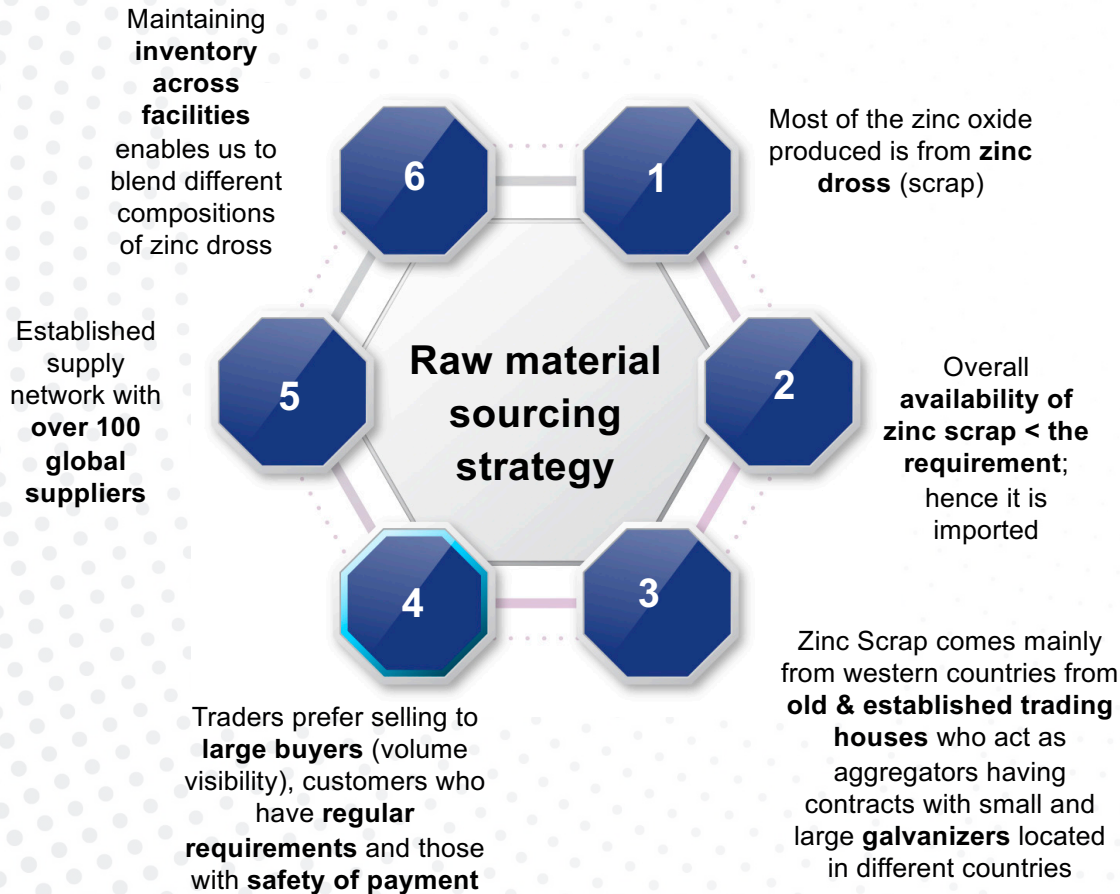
Raw material sourcing strategy

1

Most of the zinc oxide produced is from zinc dross (scrap)

2

Overall availability of zinc scrap < the requirement; hence it is imported

3

Zinc Scrap comes mainly from western countries from old & established trading houses who act as aggregators having contracts with small and large galvanizers located in different countries

4

Traders prefer selling to large buyers (volume visibility), customers who have regular requirements and those with safety of payment

5

Established supply network with over 100 global suppliers

6

Maintaining inventory across facilities enables us to blend different compositions of zinc dross